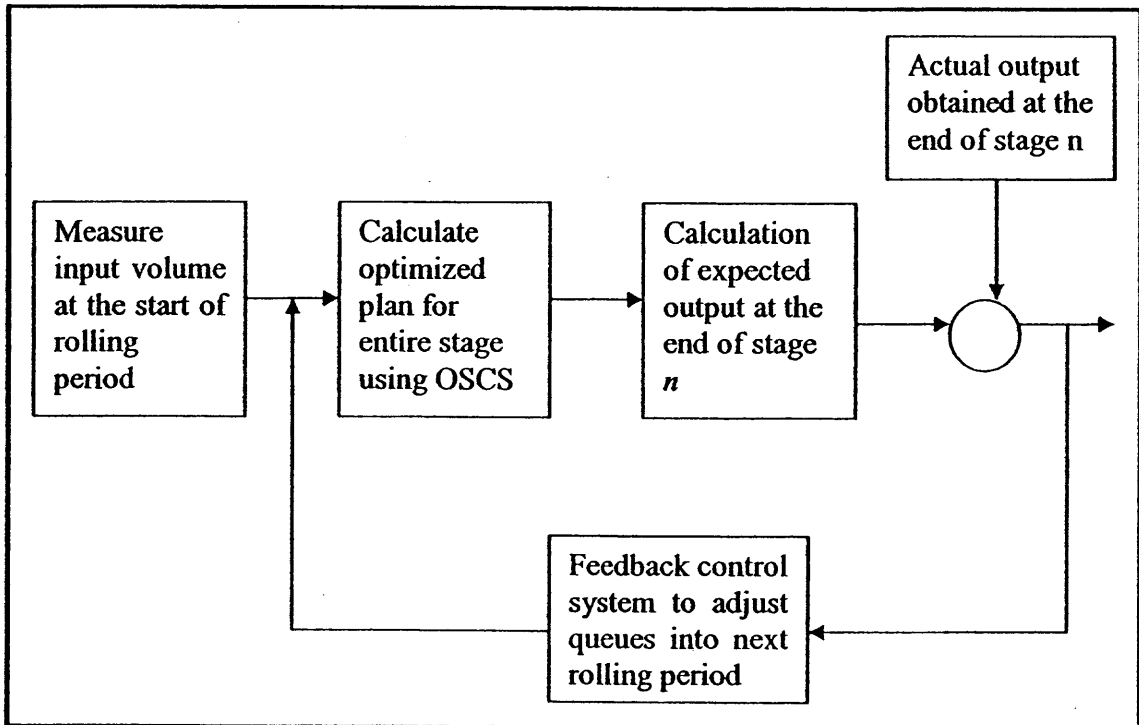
Actual output obtained at the end of stage n

Measure input volume at the start of rolling period

Calculate optimized plan for entire stage using OSCS

Calculation of expected output at the end of stage *n*

Feedback control system to adjust queues into next rolling period